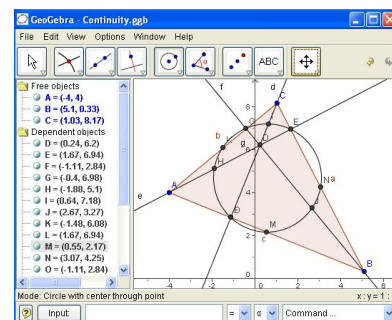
GeoGebra - Continuity.ggb

File Edit View Options Window Help

ABC

Free objects
A = (-4, 4)
B = (5.1, 0.33)
C = (1.03, 8.17)
Dependent objects
D = (0.24, 6.2)
E = (1.67, 6.94)
F = (-1.11, 2.84)
G = (-0.4, 6.98)
H = (-1.88, 5.1)
I = (0.64, 7.18)
J = (2.67, 3.27)
K = (-1.48, 6.08)
L = (1.67, 6.94)
M = (0.55, 2.17)
N = (3.07, 4.25)
O = (-1.11, 2.84)

f
d
C
8
b
K
G
E
I
D
g
H
6
e
A
N
a
4
F
J
M
2
c
B
-4
-2
0
2
4
0

Mode: Circle with center through point
x : y = 1 :

Input:
=
α
Command ...